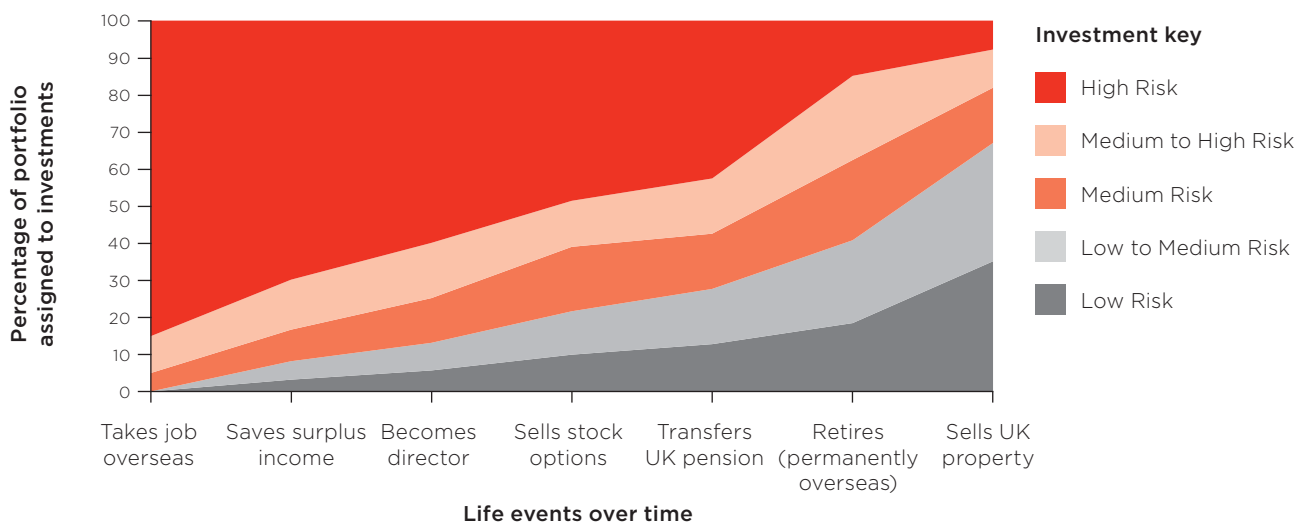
Percentage of portfolio assigned to investments

100
90
80
70
60
50
40
30
20
10
0

Takes job overseas
Saves surplus income
Becomes director
Sells stock options
Transfers UK pension
Retires (permanently overseas)
Sells UK property

Life events over time

Investment key
High Risk
Medium to High Risk
Medium Risk
Low to Medium Risk
Low Risk